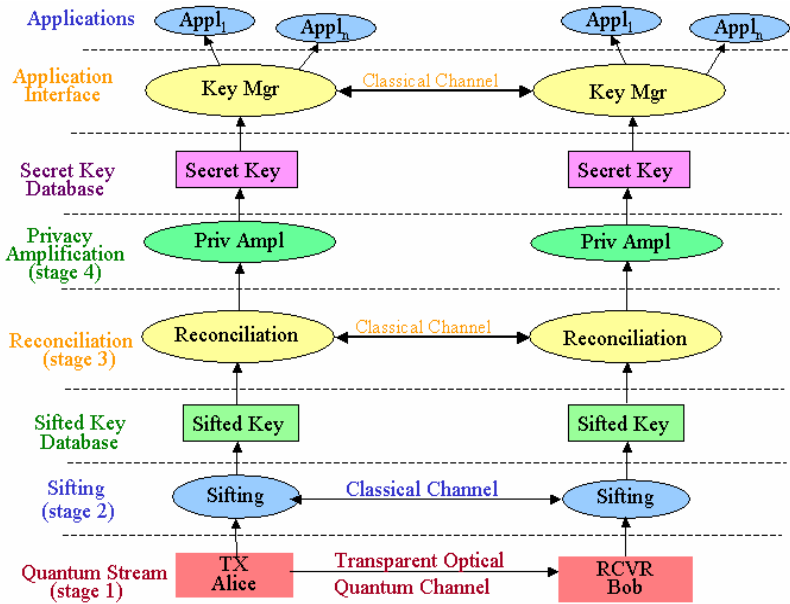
Applications
$Appl_1$
$Appl_n$
$Appl_1$
$Appl_n$

Application Interface
Key Mgr
Classical Channel
Key Mgr

Secret Key Database
Secret Key
Secret Key

Privacy Amplification (stage 4)
Priv Ampl
Priv Ampl

Reconciliation (stage 3)
Reconciliation
Classical Channel
Reconciliation

Sifted Key Database
Sifted Key
Sifted Key

Sifting (stage 2)
Sifting
Classical Channel
Sifting

Quantum Stream (stage 1)
TX Alice
Transparent Optical Quantum Channel
RCVR Bob